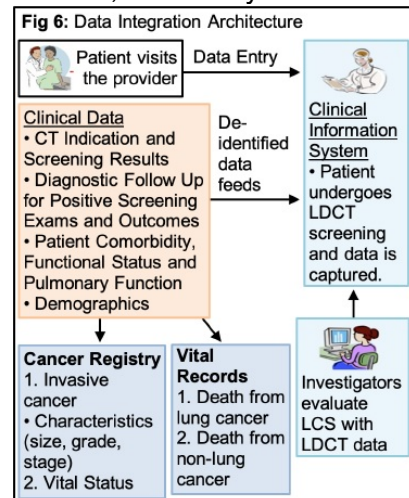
Fig 6: Data Integration Architecture

Patient visits the provider

Data Entry

Clinical Data
• CT Indication and Screening Results
• Diagnostic Follow Up for Positive Screening Exams and Outcomes
• Patient Comorbidity, Functional Status and Pulmonary Function
• Demographics

De-identified data feeds

Clinical Information System
• Patient undergoes LDCT screening and data is captured.

Cancer Registry
1. Invasive cancer
• Characteristics (size, grade, stage)
2. Vital Status

Vital Records
1. Death from lung cancer
2. Death from non-lung cancer

Investigators evaluate LCS with LDCT data